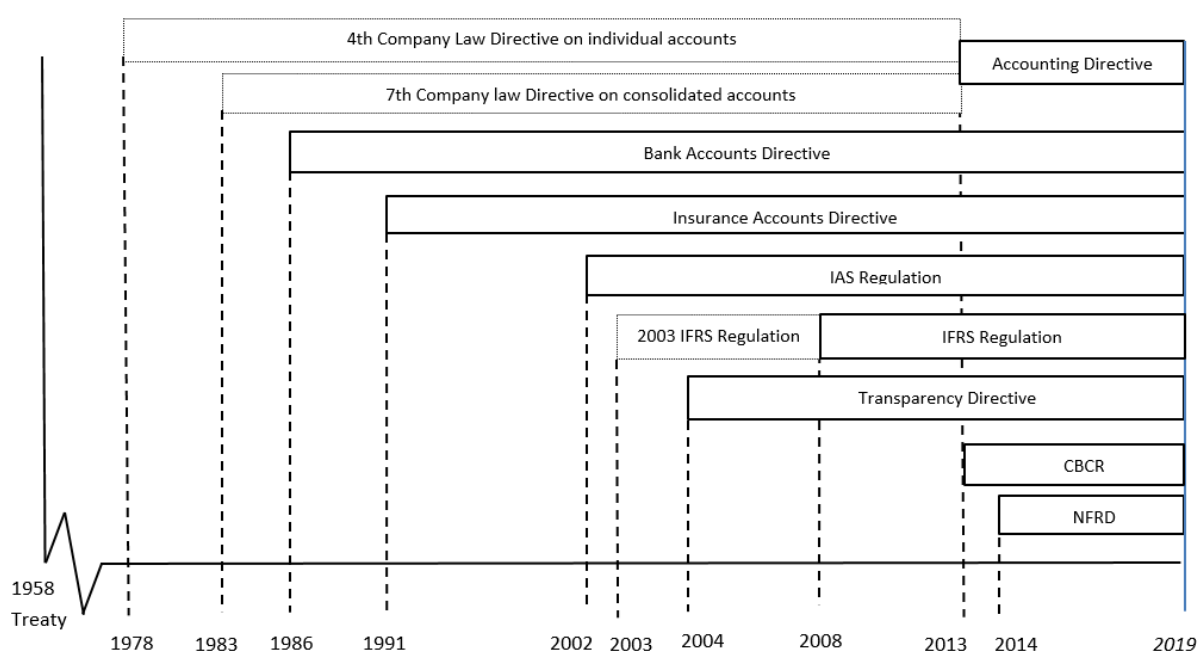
4th Company Law Directive on individual accounts

Accounting Directive

7th Company law Directive on consolidated accounts

Bank Accounts Directive

Insurance Accounts Directive

IAS Regulation

2003 IFRS Regulation

IFRS Regulation

Transparency Directive

CBCR

NFRD

1958 Treaty

1978 1983 1986 1991 2002 2003 2004 2008 2013 2014 2019